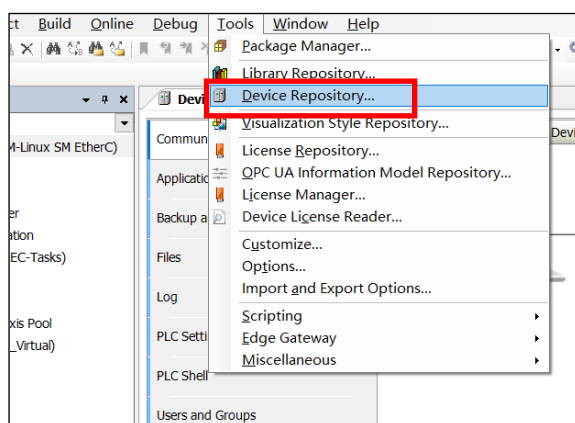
ct Build Online Debug Tools Window Help

Package Manager...
Library Repository...
Device Repository...
Visualization Style Repository...
License Repository...
OPC UA Information Model Repository...
License Manager...
Device License Reader...
Customize...
Options...
Import and Export Options...
Scripting
Edge Gateway
Miscellaneous

Devi
Devi
M-Linux SM EtherC)
er
ation
EC-Tasks)
xis Pool
_Virtual)
Commun
Applicatio
Backup a
Files
Log
PLC Setti
PLC Shell
Users and Groups